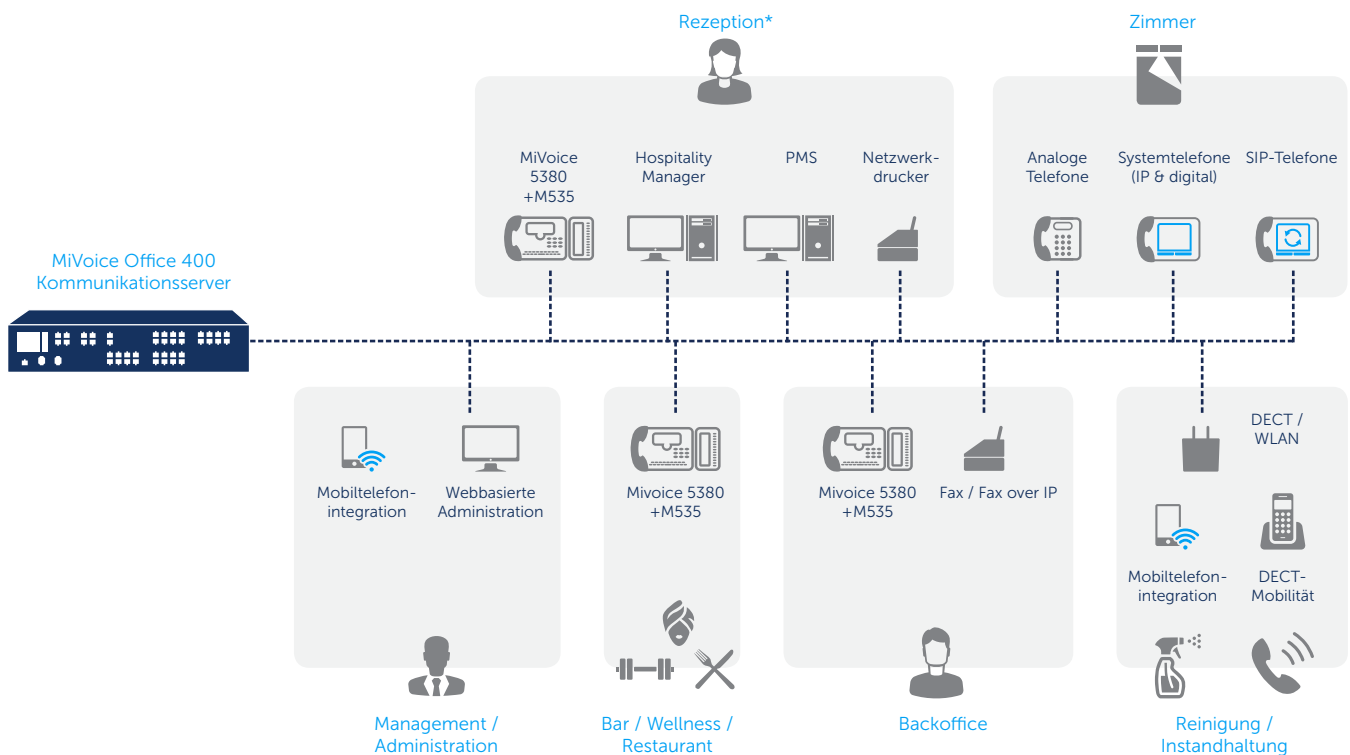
Rezeption*

Zimmer

MiVoice 5380 +M535

Hospitality Manager

PMS

Netzwerkdrucker

Analoge Telefone

Systemtelefone (IP & digital)

SIP-Telefone

MiVoice Office 400 Kommunikationsserver

Mobiltelefonintegration

Webbasierte Administration

Mivoice 5380 +M535

Mivoice 5380 +M535

Fax / Fax over IP

DECT / WLAN

Mobiltelefonintegration

DECT-Mobilität

Management / Administration

Bar / Wellness / Restaurant

Backoffice

Reinigung / Instandhaltung